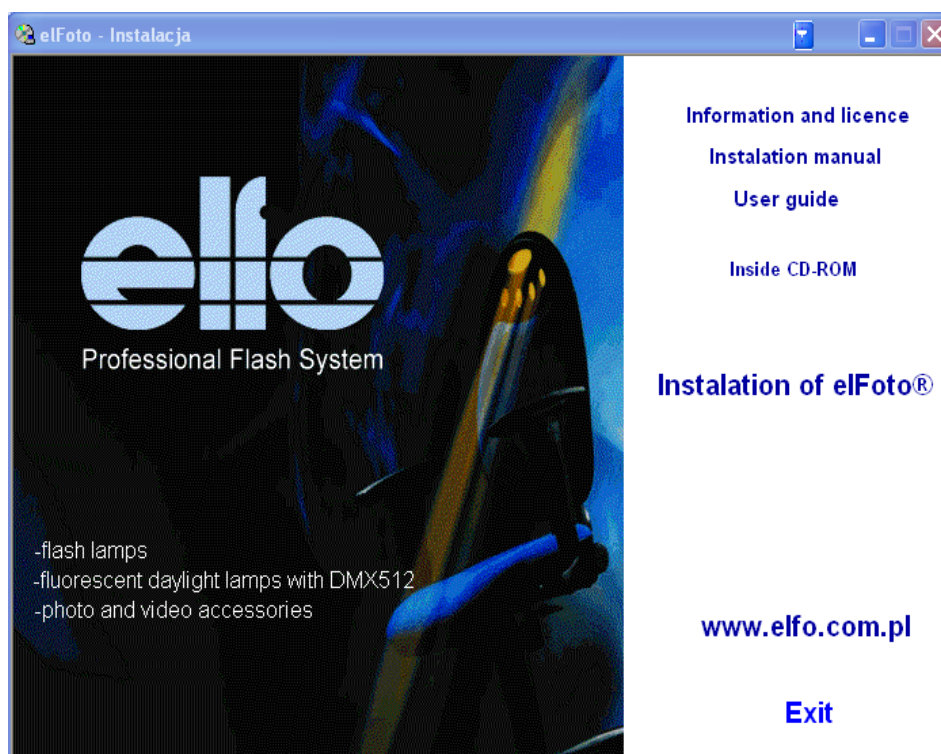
elFoto - Instalacja

elfo

Professional Flash System

-flash lamps
-fluorescent daylight lamps with DMX512
-photo and video accessories

Information and licence

Instalation manual

User guide

Inside CD-ROM

Instalation of elFoto®

www.elfo.com.pl

Exit